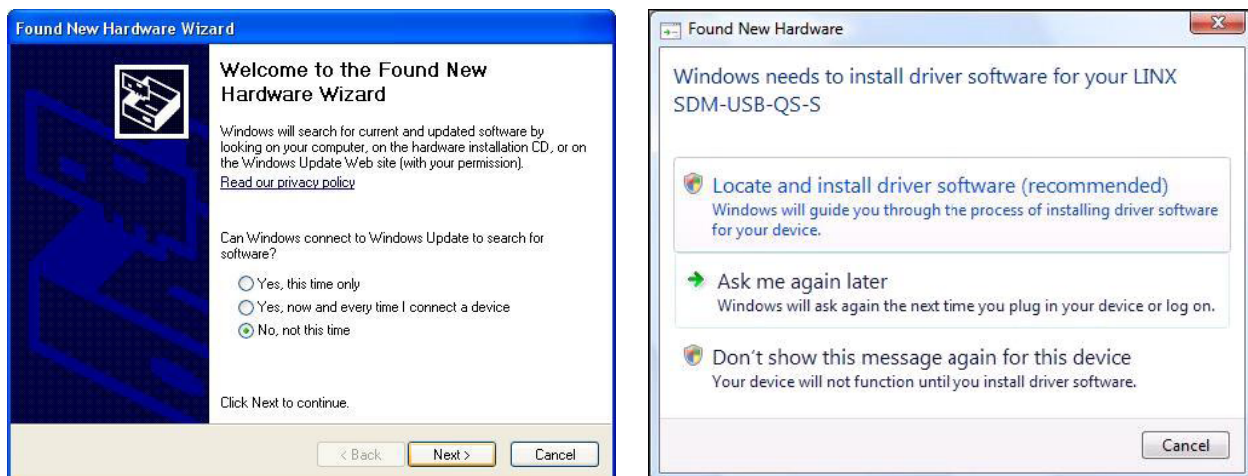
Found New Hardware Wizard

Welcome to the Found New Hardware Wizard

Windows will search for current and updated software by looking on your computer, on the hardware installation CD, or on the Windows Update Web site (with your permission).

Read our privacy policy

Can Windows connect to Windows Update to search for software?

Yes, this time only

Yes, now and every time I connect a device

No, not this time

Click Next to continue.

< Back

Next >

Cancel

Found New Hardware

Windows needs to install driver software for your LINX SDM-USB-QS-S

Locate and install driver software (recommended)
Windows will guide you through the process of installing driver software for your device.

Ask me again later
Windows will ask again the next time you plug in your device or log on.

Don't show this message again for this device
Your device will not function until you install driver software.

Cancel